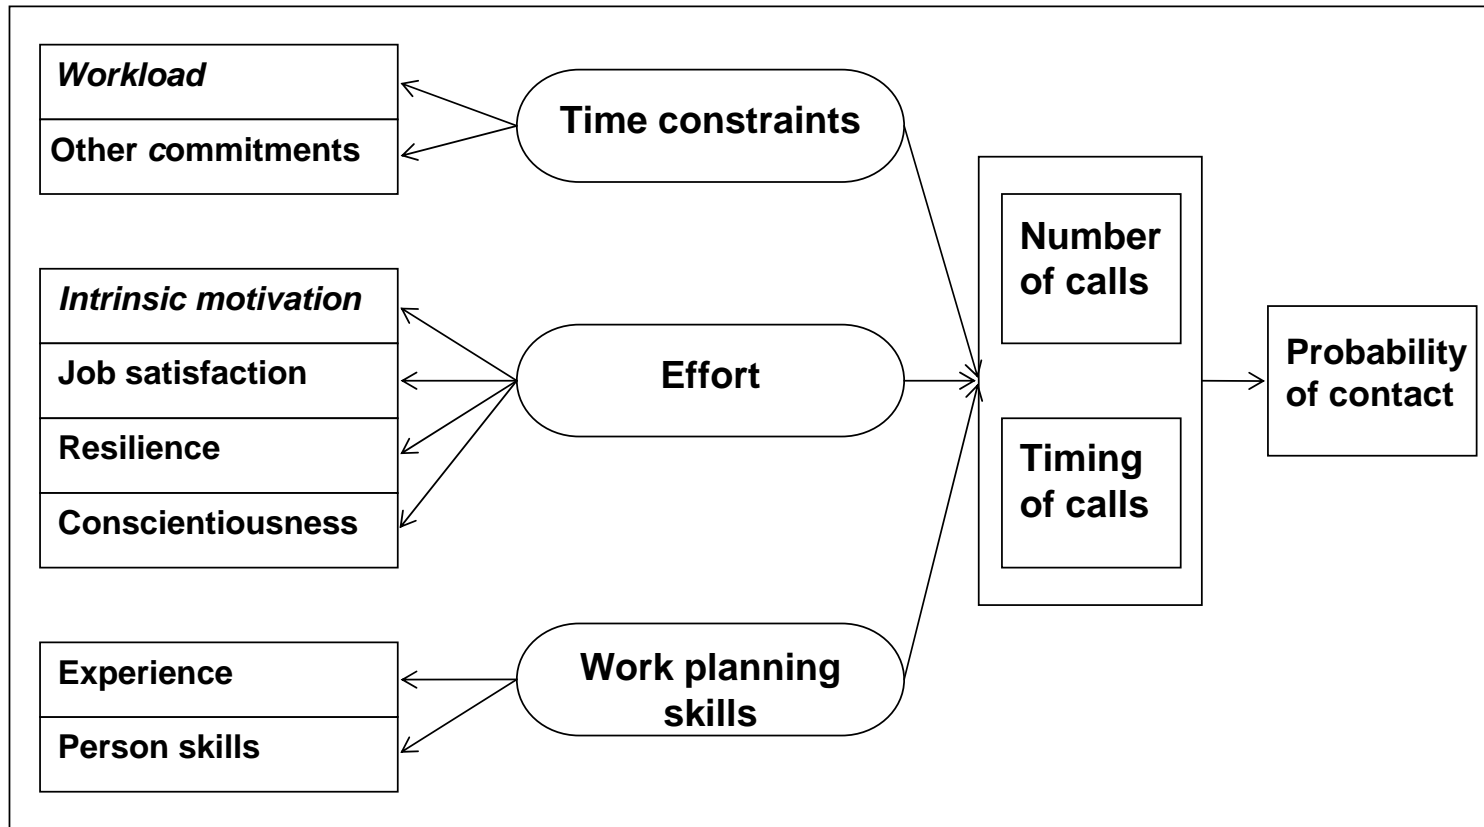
*Workload*

Other commitments

Time constraints

*Intrinsic motivation*

Job satisfaction

Resilience

Conscientiousness

Effort

Experience

Person skills

Work planning skills

Number of calls

Timing of calls

Probability of contact